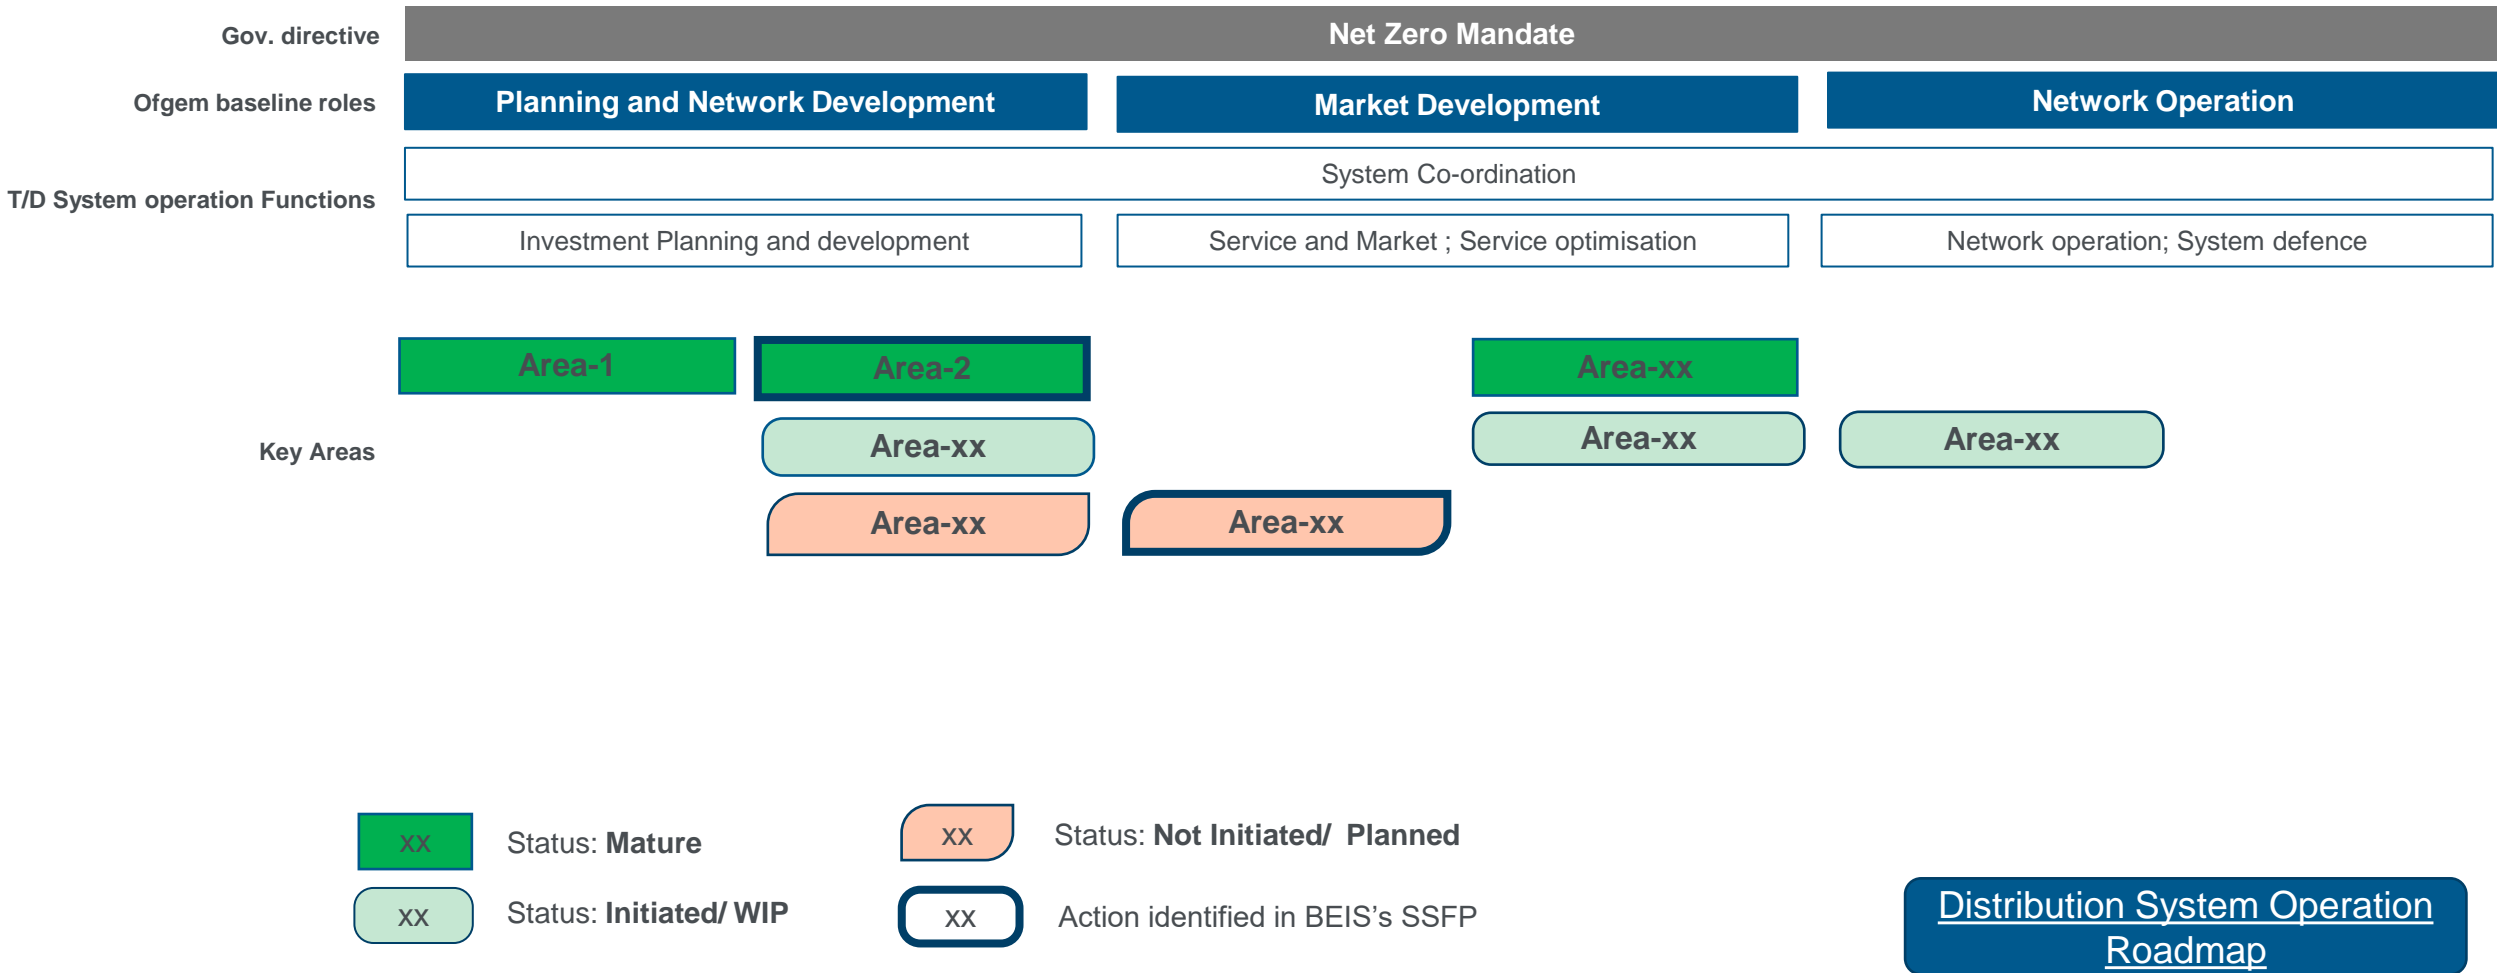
Gov. directive

Net Zero Mandate

Ofgem baseline roles

Planning and Network Development

Market Development

Network Operation

T/D System operation Functions

System Co-ordination

Investment Planning and development

Service and Market ; Service optimisation

Network operation; System defence

Key Areas

Area-1

Area-2

Area-xx

Area-xx

Area-xx

Area-xx

Area-xx

Area-xx

Area-xx

xx Status: **Mature**

xx Status: **Initiated/ WIP**

xx Status: **Not Initiated/ Planned**

xx Action identified in BEIS's SSFP

Distribution System Operation Roadmap